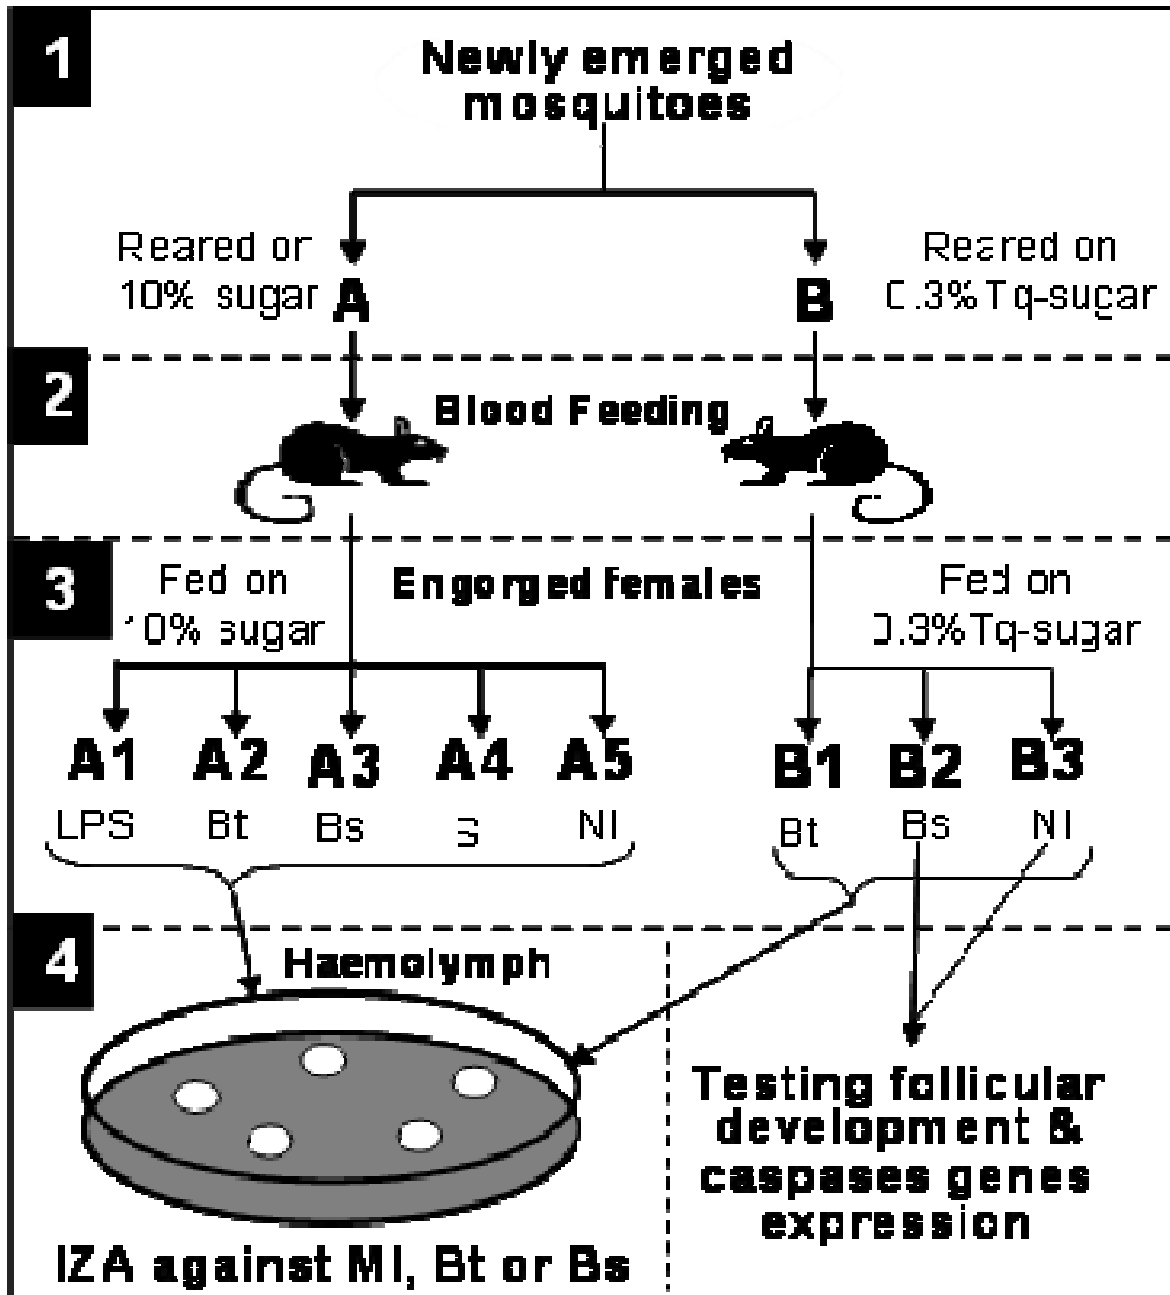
1

Newly emerged mosquitoes

Reared or 10% sugar A

B Reared on C.3% Tq-sugar

2

Blood Feeding

3

Fed on '0% sugar

Engorged females

Fed on J.3% Tq-sugar

A1 LPS

A2 Bt

A3 Bs

A4 S

A5 NI

B1 Bt

B2 Bs

B3 NI

4

Haemolymph

IZA against MI, Bt or Bs

Testing follicular development & caspases genes expression